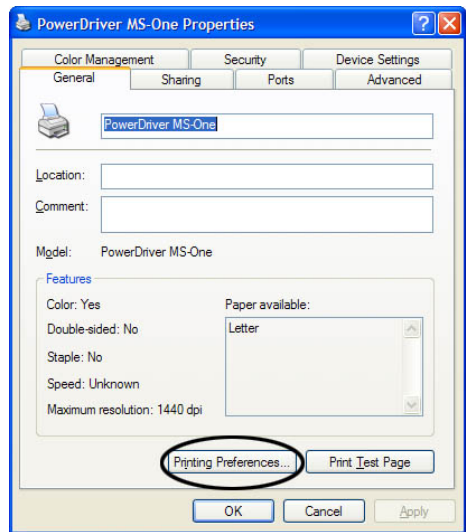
PowerDriver MS-One Properties

Color Management
Security
Device Settings
General
Sharing
Ports
Advanced

PowerDriver MS-One

Location:
Comment:

Model: PowerDriver MS-One

Features
Color: Yes
Double-sided: No
Staple: No
Speed: Unknown
Maximum resolution: 1440 dpi

Paper available:
Letter

Printing Preferences...
Print Test Page

OK
Cancel
Apply